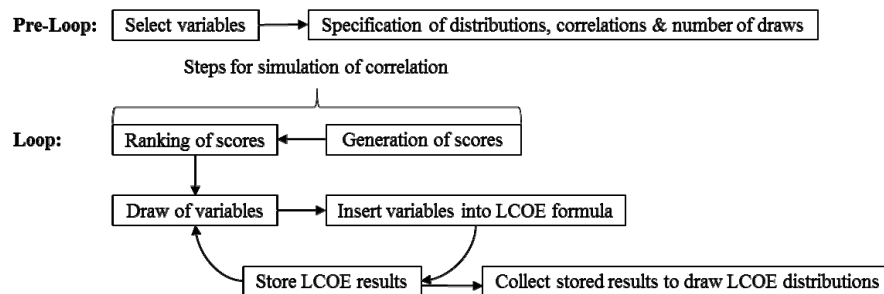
Pre-Loop: Select variables Specification of distributions, correlations & number of draws

Steps for simulation of correlation

Loop: Ranking of scores Generation of scores

Draw of variables Insert variables into LCOE formula

Store LCOE results Collect stored results to draw LCOE distributions